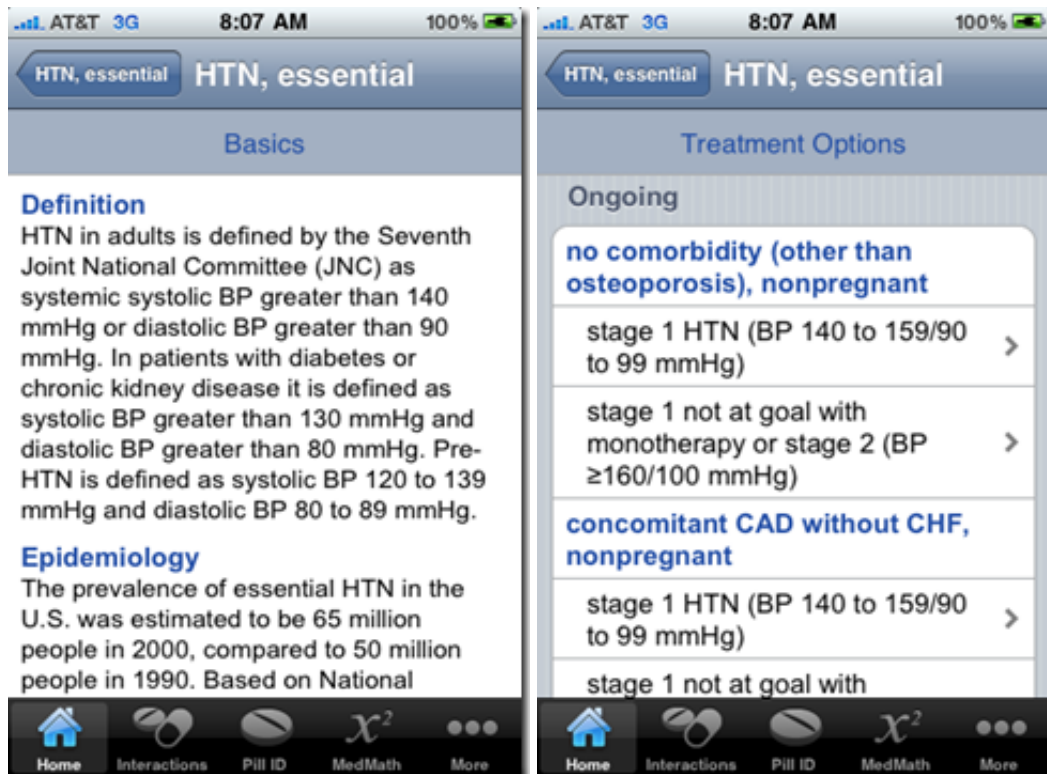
AT&T 3G 8:07 AM 100%

HTN, essential HTN, essential

Basics

Definition
HTN in adults is defined by the Seventh Joint National Committee (JNC) as systemic systolic BP greater than 140 mmHg or diastolic BP greater than 90 mmHg. In patients with diabetes or chronic kidney disease it is defined as systolic BP greater than 130 mmHg and diastolic BP greater than 80 mmHg. Pre-HTN is defined as systolic BP 120 to 139 mmHg and diastolic BP 80 to 89 mmHg.

Epidemiology
The prevalence of essential HTN in the U.S. was estimated to be 65 million people in 2000, compared to 50 million people in 1990. Based on National

Home Interactions Pill ID MedMath More

AT&T 3G 8:07 AM 100%

HTN, essential HTN, essential

Treatment Options

Ongoing

no comorbidity (other than osteoporosis), nonpregnant

stage 1 HTN (BP 140 to 159/90 to 99 mmHg)

stage 1 not at goal with monotherapy or stage 2 (BP ≥160/100 mmHg)

concomitant CAD without CHF, nonpregnant

stage 1 HTN (BP 140 to 159/90 to 99 mmHg)

stage 1 not at goal with

Home Interactions Pill ID MedMath More